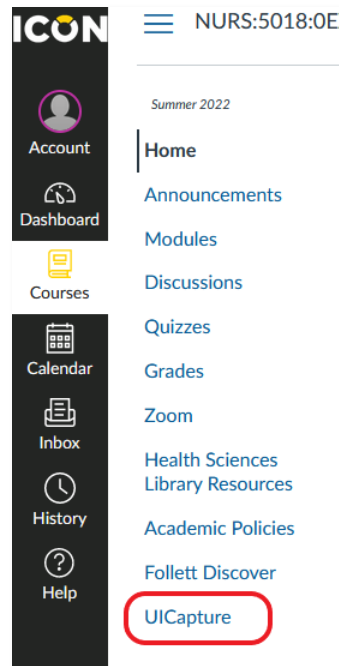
ICON

Account

Dashboard

Courses

Calendar

Inbox

History

Help

NURS:5018:0E

Summer 2022

Home

Announcements

Modules

Discussions

Quizzes

Grades

Zoom

Health Sciences Library Resources

Academic Policies

Follett Discover

UICapture